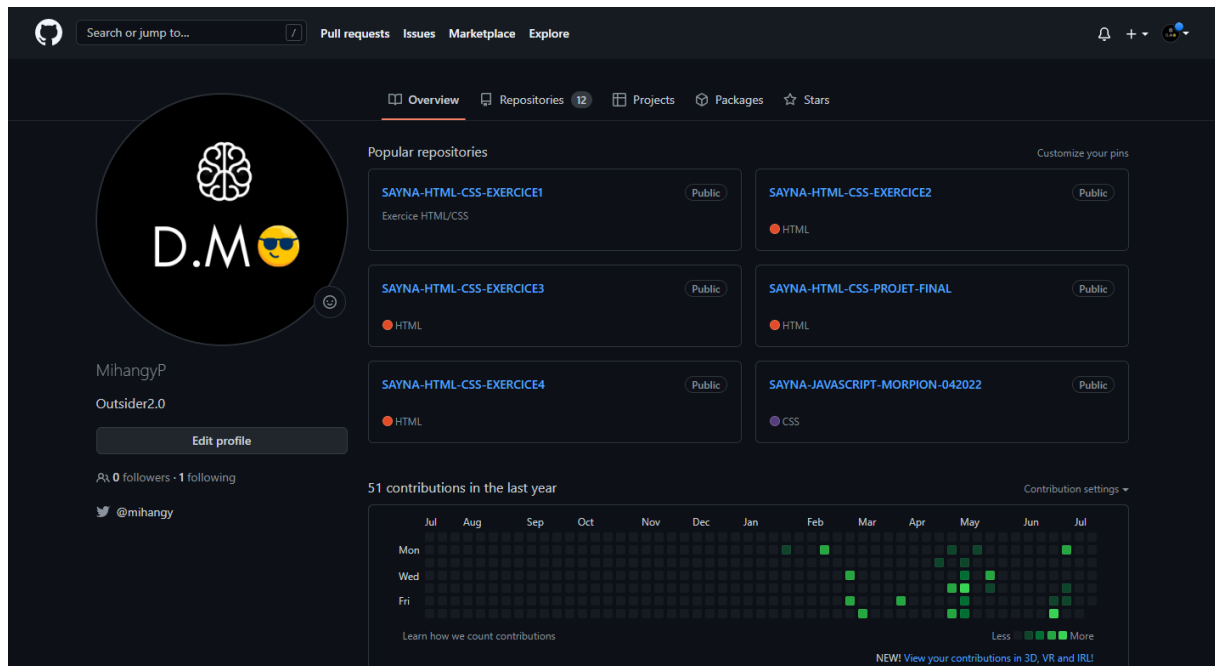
Search or jump to... /
Pull requests Issues Marketplace Explore

Overview Repositories 12 Projects Packages Stars

D.M

MihangyP
Outsider2.0
Edit profile
0 followers · 1 following
@mihangy

Popular repositories
Customize your pins

SAYNA-HTML-CSS-EXERCICE1
Public
Exercice HTML/CSS

SAYNA-HTML-CSS-EXERCICE2
Public
HTML

SAYNA-HTML-CSS-EXERCICE3
Public
HTML

SAYNA-HTML-CSS-PROJET-FINAL
Public
HTML

SAYNA-HTML-CSS-EXERCICE4
Public
HTML

SAYNA-JAVASCRIPT-MORPION-042022
Public
CSS

51 contributions in the last year
Contribution settings

Jul Aug Sep Oct Nov Dec Jan Feb Mar Apr May Jun Jul
Mon
Wed
Fri

Learn how we count contributions
Less More

NEW! View your contributions in 3D, VR and IRL!